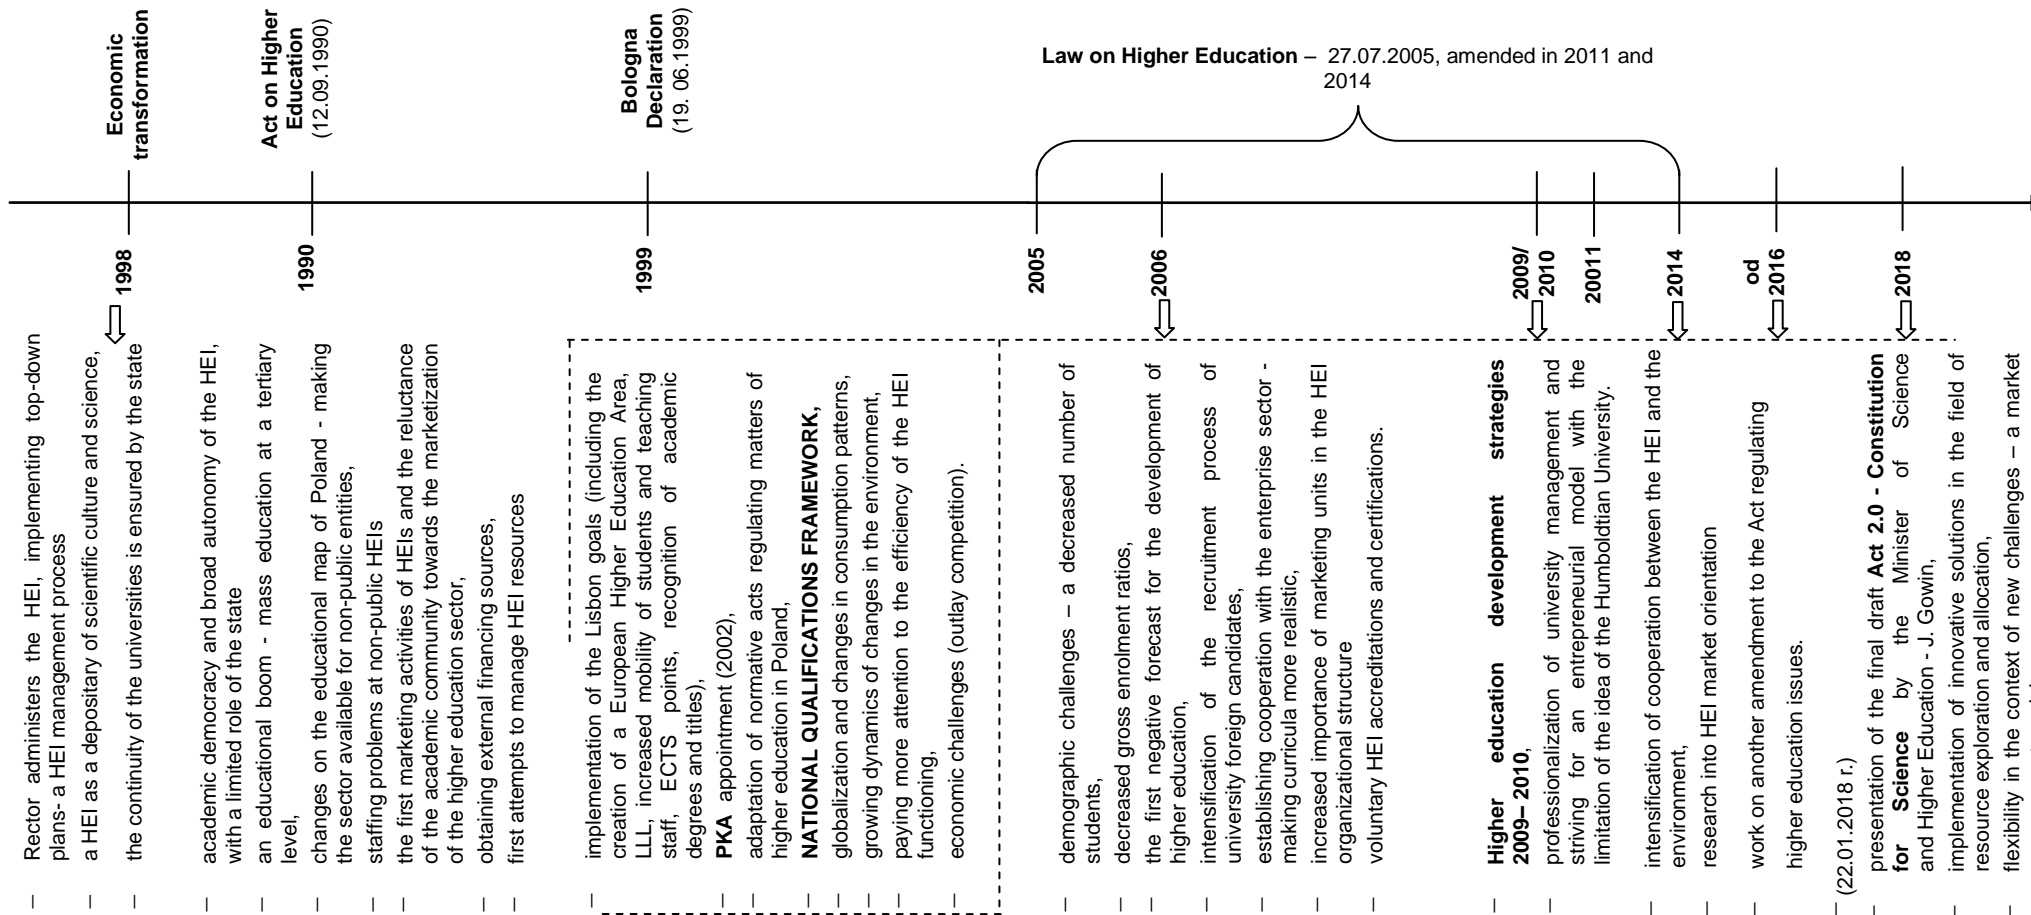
Economic transformation

Act on Higher Education (12.09.1990)

Bologna Declaration (19. 06.1999)

Law on Higher Education – 27.07.2005, amended in 2011 and 2014

1998

1990

1999

2005

2006

2009/ 2010

20011

2014

od 2016

2018

– Rector administers the HEI, implementing top-down plans- a HEI management process
– a HEI as a depositary of scientific culture and science,
– the continuity of the universities is ensured by the state

– academic democracy and broad autonomy of the HEI, with a limited role of the state
– an educational boom - mass education at a tertiary level,
– changes on the educational map of Poland - making the sector available for non-public entities,
– staffing problems at non-public HEIs
– the first marketing activities of HEIs and the reluctance of the academic community towards the marketization of the higher education sector,
– obtaining external financing sources,
– first attempts to manage HEI resources

– implementation of the Lisbon goals (including the creation of a European Higher Education Area, LLL, increased mobility of students and teaching staff, ECTS points, recognition of academic degrees and titles),
– **PKA** appointment (2002),
– adaptation of normative acts regulating matters of higher education in Poland,
– **NATIONAL QUALIFICATIONS FRAMEWORK,**
– globalization and changes in consumption patterns,
– growing dynamics of changes in the environment,
– paying more attention to the efficiency of the HEI functioning,
– economic challenges (outlay competition).

– demographic challenges – a decreased number of students,
– decreased gross enrolment ratios,
– the first negative forecast for the development of higher education,
– intensification of the recruitment process of university foreign candidates,
– establishing cooperation with the enterprise sector - making curricula more realistic,
– increased importance of marketing units in the HEI organizational structure
– voluntary HEI accreditations and certifications.

– **Higher education development strategies 2009– 2010**,
– professionalization of university management and striving for an entrepreneurial model with the limitation of the idea of the Humboldtian University.

– intensification of cooperation between the HEI and the environment,
– research into HEI market orientation

– work on another amendment to the Act regulating higher education issues.

– (22.01.2018 r.)
– presentation of the final draft **Act 2.0 - Constitution for Science** by the Minister of Science and Higher Education - J. Gowin,
– implementation of innovative solutions in the field of resource exploration and allocation,
– flexibility in the context of new challenges – a market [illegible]